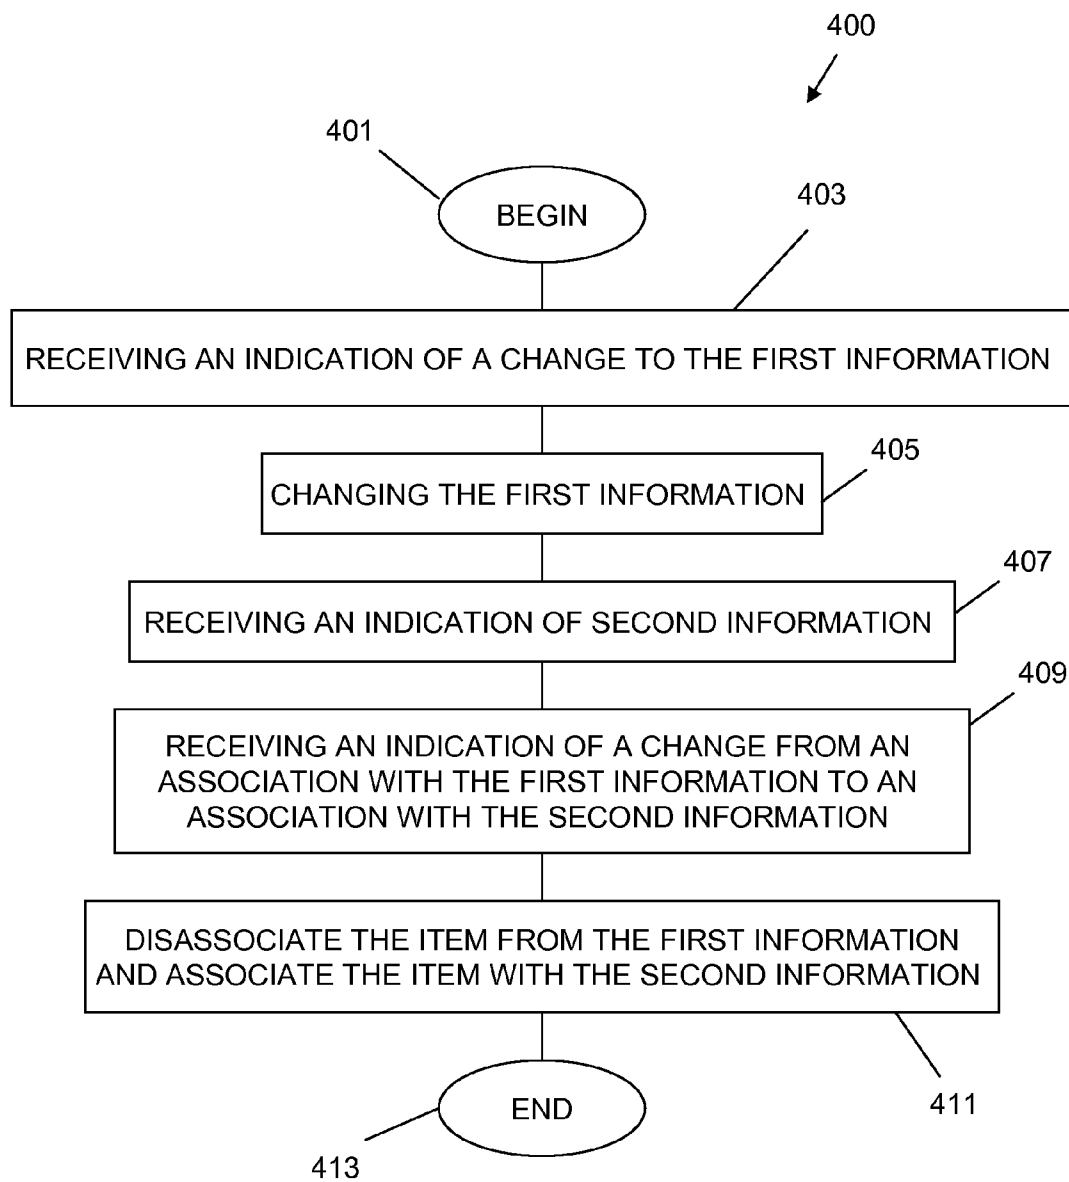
400

401

BEGIN

403

RECEIVING AN INDICATION OF A CHANGE TO THE FIRST INFORMATION

405

CHANGING THE FIRST INFORMATION

407

RECEIVING AN INDICATION OF SECOND INFORMATION

409

RECEIVING AN INDICATION OF A CHANGE FROM AN ASSOCIATION WITH THE FIRST INFORMATION TO AN ASSOCIATION WITH THE SECOND INFORMATION

DISASSOCIATE THE ITEM FROM THE FIRST INFORMATION AND ASSOCIATE THE ITEM WITH THE SECOND INFORMATION

411

END

413